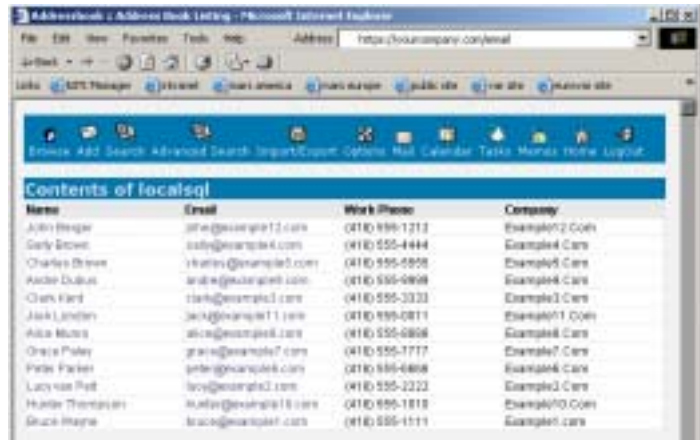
AddressBook :: Address Book Listing - Microsoft Internet Explorer

File Edit View Favorites Tools Help Address https://yourcompany.com/email

Back

Links NTS Manager intranet nues america nues europe public site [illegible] site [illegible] site

Browse Add Search Advanced Search Import/Export Options Mail Calendar Tasks Memos Home LogOut

Contents of localsql

| Name | Email | Work Phone | Company |
|---|---|---|---|
| John Bleiger | john@example12.com | (416) 555-1212 | Example12.Com |
| Sally Brown | sally@example4.com | (416) 555-4444 | Example4.Com |
| Charles Brown | charles@example5.com | (416) 555-5555 | Example5.Com |
| Andre Dubois | andre@example9.com | (416) 555-9999 | Example9.Com |
| Clark Kent | clark@example3.com | (416) 555-3333 | Example3.Com |
| Jack London | jack@example11.com | (416) 555-0011 | Example11.Com |
| Alice Munro | alice@example8.com | (416) 555-8888 | Example8.Com |
| Grace Poley | grace@example7.com | (416) 555-7777 | Example7.Com |
| Peter Parker | peter@example6.com | (416) 555-6666 | Example6.Com |
| Lucy van Pelt | lucy@example2.com | (416) 555-2222 | Example2.Com |
| Hunter Thompson | hunter@example10.com | (416) 555-1010 | Example10.Com |
| Bruce Wayne | bruce@example1.com | (416) 555-1111 | Example1.com |